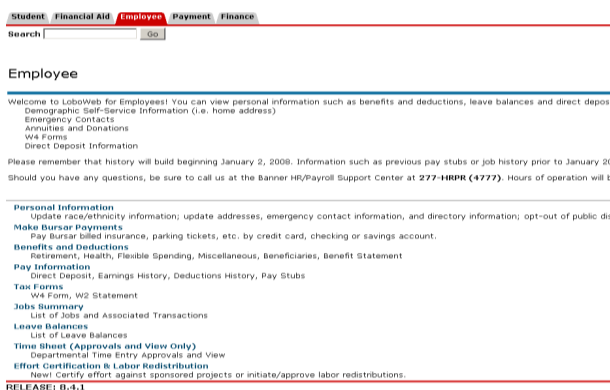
Student | Financial Aid | Employee | Payment | Finance

Search [ ] Go

Employee

Welcome to LoboWeb for Employees! You can view personal information such as benefits and deductions, leave balances and direct depos
Demographic Self-Service Information (i.e. home address)
Emergency Contacts
Annuities and Donations
W4 Forms
Direct Deposit Information

Please remember that history will build beginning January 2, 2008. Information such as previous pay stubs or job history prior to January 20

Should you have any questions, be sure to call us at the Banner HR/Payroll Support Center at 277-HRPR (4777). Hours of operation will b

Personal Information
Update race/ethnicity information; update addresses, emergency contact information, and directory information; opt-out of public di
Make Bursar Payments
Pay Bursar billed insurance, parking tickets, etc. by credit card, checking or savings account.
Benefits and Deductions
Retirement, Health, Flexible Spending, Miscellaneous, Beneficiaries, Benefit Statement
Pay Information
Direct Deposit, Earnings History, Deductions History, Pay Stubs
Tax Forms
W4 Form, W2 Statement
Jobs Summary
List of Jobs and Associated Transactions
Leave Balances
List of Leave Balances
Time Sheet (Approvals and View Only)
Departmental Time Entry Approvals and View
Effort Certification & Labor Redistribution
New! Certify effort against sponsored projects or initiate/approve labor redistributions.

RELEASE: 8.4.1